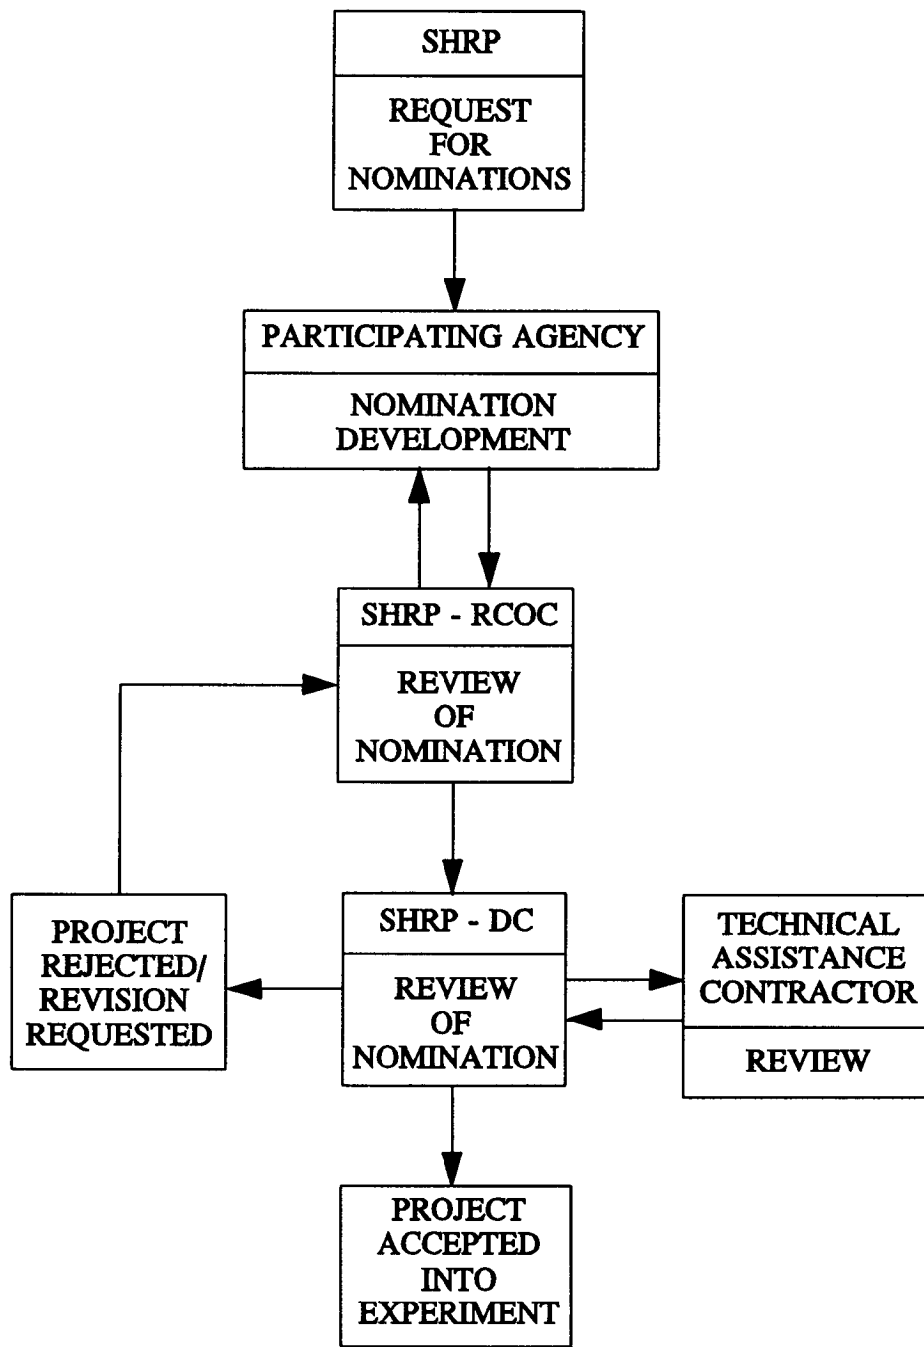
SHRP

REQUEST FOR NOMINATIONS

PARTICIPATING AGENCY

NOMINATION DEVELOPMENT

SHRP - RCOC

REVIEW OF NOMINATION

PROJECT REJECTED/ REVISION REQUESTED

SHRP - DC

REVIEW OF NOMINATION

TECHNICAL ASSISTANCE CONTRACTOR

REVIEW

PROJECT ACCEPTED INTO EXPERIMENT